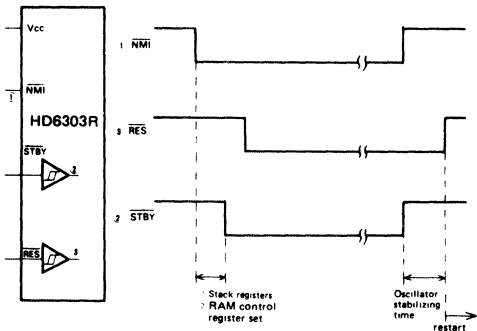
Vcc

$\overline{1}$ $\overline{NMI}$

HD6303R

$\overline{STBY}$

2

$\overline{RES}$

3

1 $\overline{NMI}$

3 $\overline{RES}$

2 $\overline{STBY}$

Stack registers
RAM control register set

Oscillator stabilizing time

restart